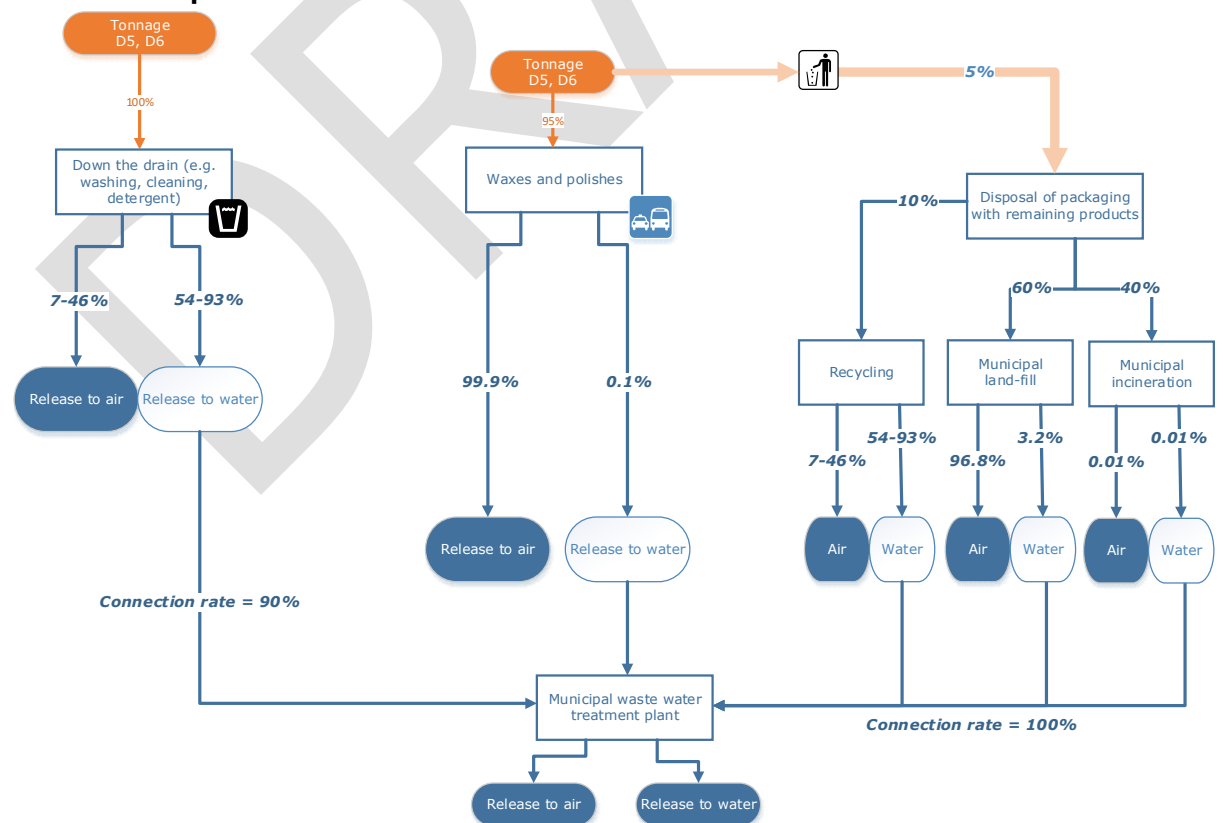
Tonnage D5, D6

100%

Down the drain (e.g. washing, cleaning, detergent)

7-46%

54-93%

Release to air

Release to water

Connection rate = 90%

Tonnage D5, D6

95%

5%

Waxes and polishes

99.9%

0.1%

Release to air

Release to water

Disposal of packaging with remaining products

10%

60%

40%

Recycling

Municipal land-fill

Municipal incineration

7-46%

54-93%

96.8%

3.2%

0.01%

0.01%

Air

Water

Air

Water

Air

Water

Municipal waste water treatment plant

Connection rate = 100%

Release to air

Release to water